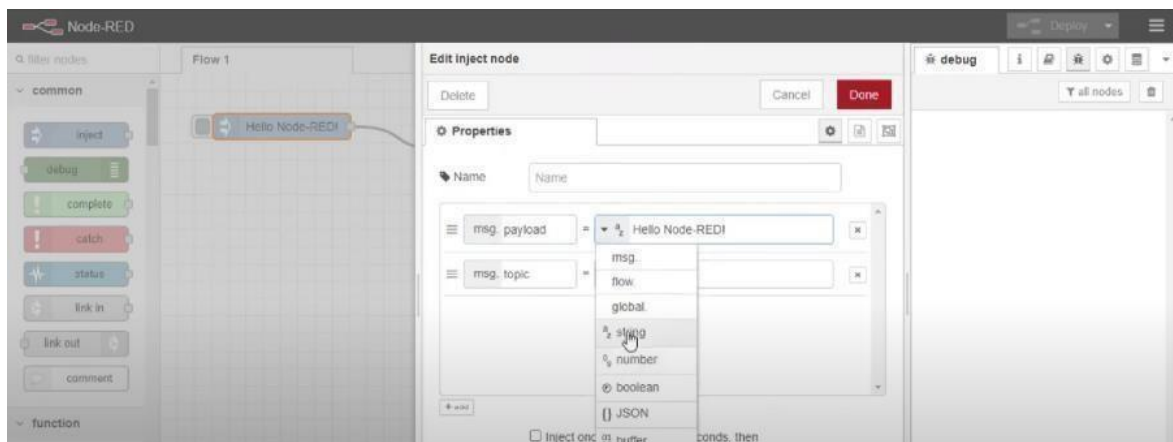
Node-RED

Deploy

filter nodes

common

inject

debug

complete

catch

status

link in

link out

comment

function

Flow 1

Hello Node-RED!

Edit inject node

Delete

Cancel

Done

Properties

Name

Name

msg. payload

= Hello Node-RED!

msg. topic

=

msg.

flow.

global.

string

number

boolean

{} JSON

buffer

+ add

Inject onc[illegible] conds, then

debug

all nodes